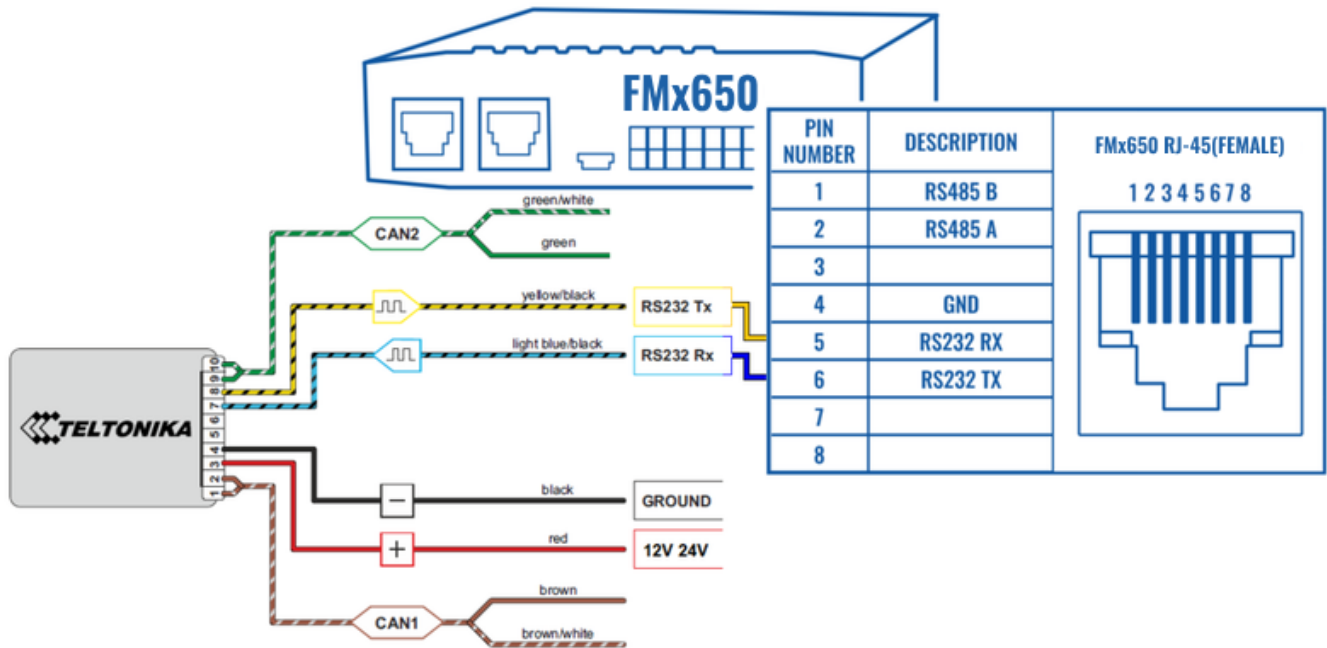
FMx650

| PIN NUMBER | DESCRIPTION |
|---|---|
| 1 | RS485 B |
| 2 | RS485 A |
| 3 | |
| 4 | GND |
| 5 | RS232 RX |
| 6 | RS232 TX |
| 7 | |
| 8 | |

FMx650 RJ-45(FEMALE)

1 2 3 4 5 6 7 8

TELTONIKA

10 9 8 7 6 5 4 3 2 1

CAN2
green/white
green
yellow/black
RS232 Tx
light blue/black
RS232 Rx
black
−
GROUND
red
+
12V 24V
brown
CAN1
brown/white